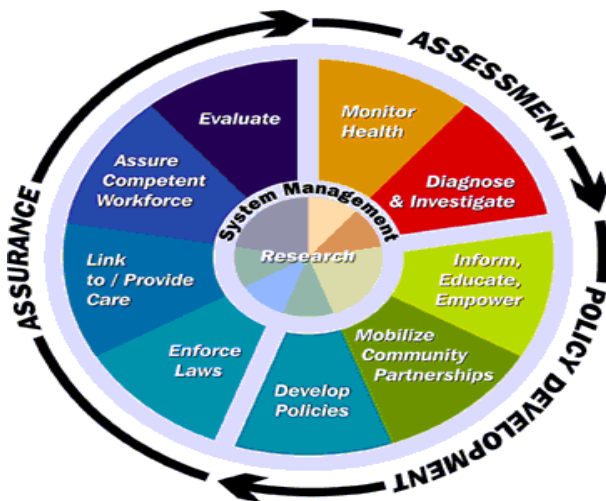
ASSESSMENT

Monitor Health

Diagnose & Investigate

Inform, Educate, Empower

Mobilize Community Partnerships

POLICY DEVELOPMENT

Develop Policies

Enforce Laws

Link to / Provide Care

Assure Competent Workforce

Evaluate

ASSURANCE

System Management

Research